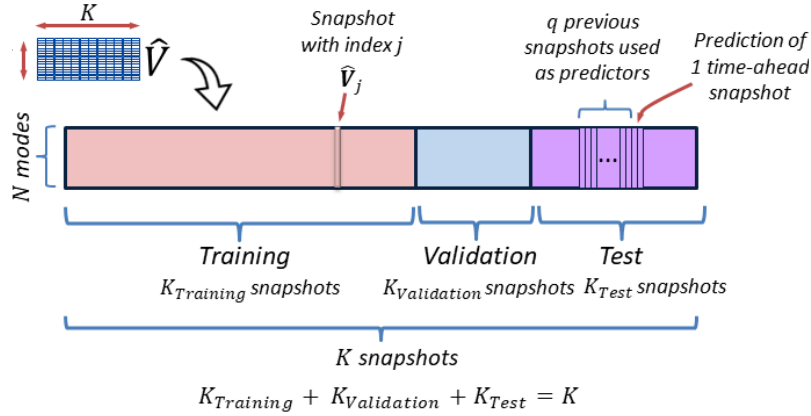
$K$

$\widehat{V}$

Snapshot with index j

$\widehat{\boldsymbol{V}}_j$

q previous snapshots used as predictors

Prediction of 1 time-ahead snapshot

N modes

...

Training

$K_{Training}$ snapshots

Validation

$K_{Validation}$ snapshots

Test

$K_{Test}$ snapshots

K snapshots

$K_{Training} + K_{Validation} + K_{Test} = K$